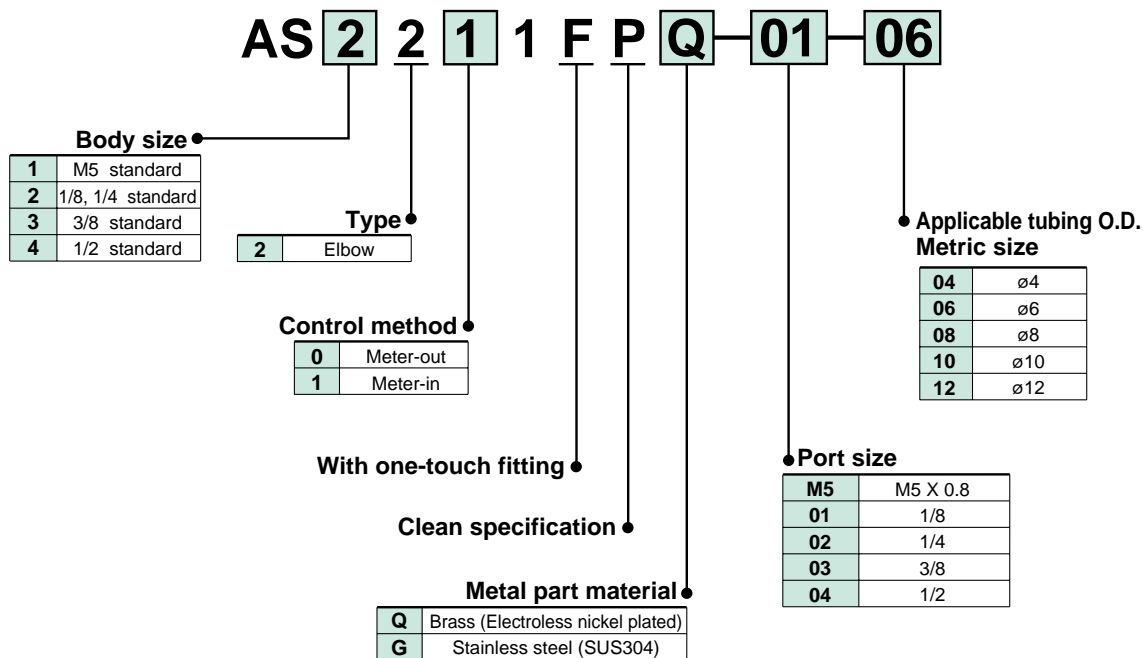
AS 2 2 1 1 F P Q – 01 – 06

Body size

| | |
|---|---|
| 1 | M5 standard |
| 2 | 1/8, 1/4 standard |
| 3 | 3/8 standard |
| 4 | 1/2 standard |

Type

| | |
|---|---|
| 2 | Elbow |

Control method

| | |
|---|---|
| 0 | Meter-out |
| 1 | Meter-in |

With one-touch fitting

Clean specification

Metal part material

| | |
|---|---|
| Q | Brass (Electroless nickel plated) |
| G | Stainless steel (SUS304) |

Applicable tubing O.D.
Metric size

| | |
|---|---|
| 04 | ø4 |
| 06 | ø6 |
| 08 | ø8 |
| 10 | ø10 |
| 12 | ø12 |

Port size

| | |
|---|---|
| M5 | M5 X 0.8 |
| 01 | 1/8 |
| 02 | 1/4 |
| 03 | 3/8 |
| 04 | 1/2 |